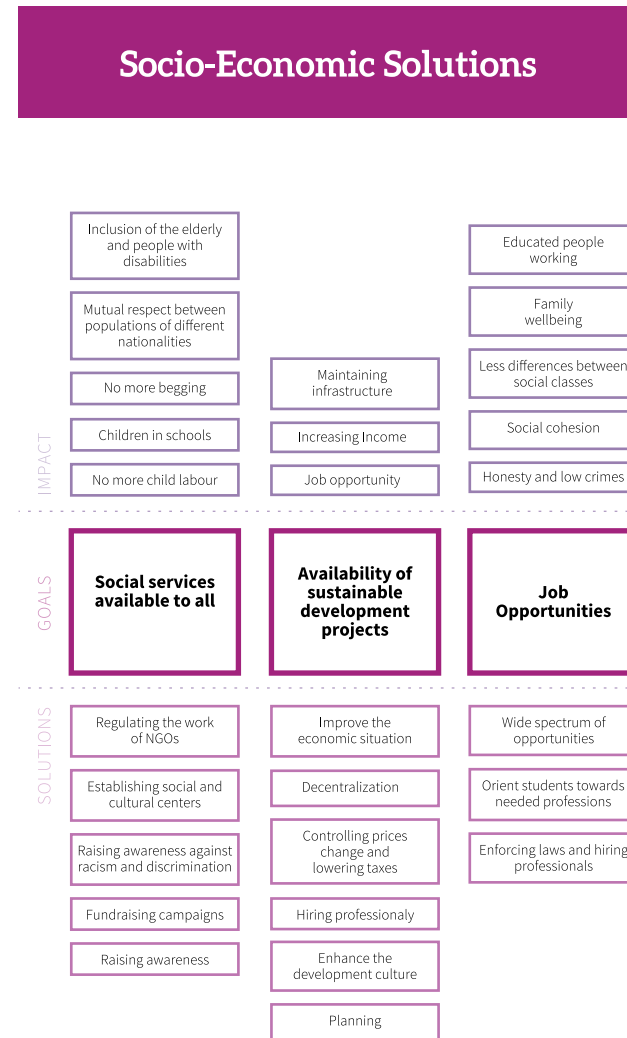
Socio-Economic Solutions

IMPACT

Inclusion of the elderly and people with disabilities

Mutual respect between populations of different nationalities

No more begging

Children in schools

No more child labour

Maintaining infrastructure

Increasing Income

Job opportunity

Educated people working

Family wellbeing

Less differences between social classes

Social cohesion

Honesty and low crimes

GOALS

Social services available to all

Availability of sustainable development projects

Job Opportunities

SOLUTIONS

Regulating the work of NGOs

Establishing social and cultural centers

Raising awareness against racism and discrimination

Fundraising campaigns

Raising awareness

Improve the economic situation

Decentralization

Controlling prices change and lowering taxes

Hiring professionaly

Enhance the development culture

Planning

Wide spectrum of opportunities

Orient students towards needed professions

Enforcing laws and hiring professionals